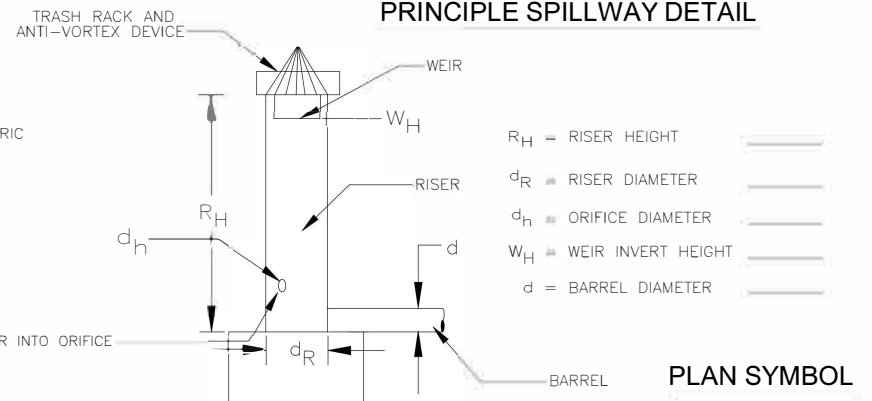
TRASH RACK AND ANTI-VORTEX DEVICE

PRINCIPLE SPILLWAY DETAIL

WEIR

$W_H$

RIC

$R_H$

RISER

$d_h$

d

R INTO ORIFICE

$d_R$

BARREL

$R_H$ = RISER HEIGHT

$d_R$ = RISER DIAMETER

$d_h$ = ORIFICE DIAMETER

$W_H$ = WEIR INVERT HEIGHT

d = BARREL DIAMETER

PLAN SYMBOL